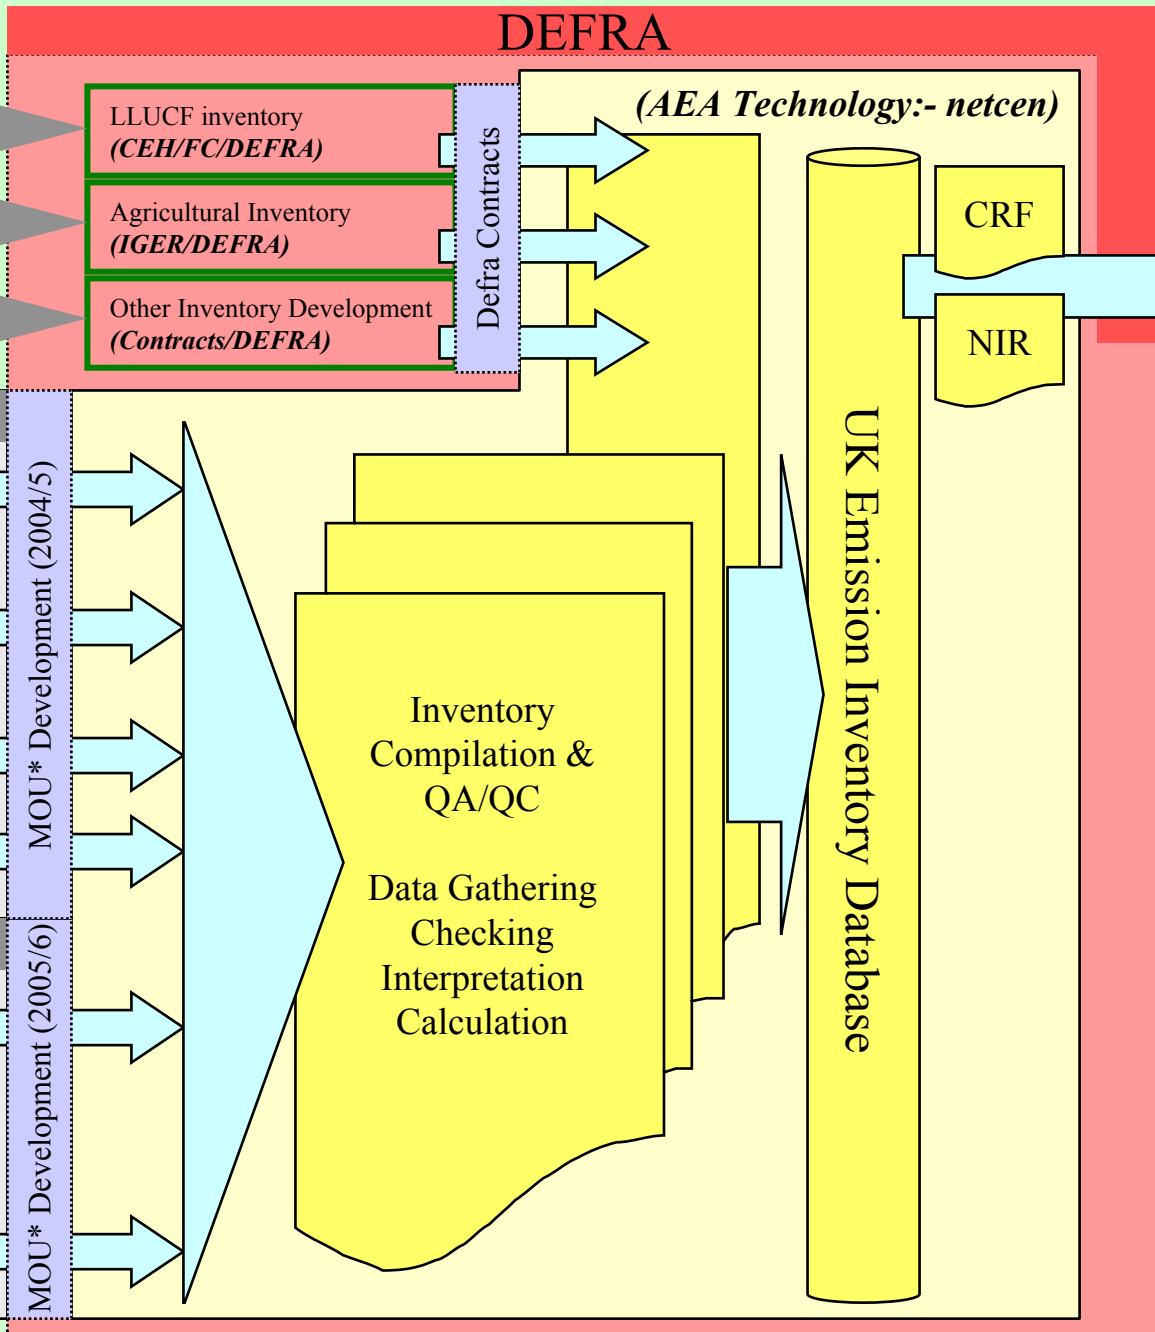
DEFRA

LLUCF inventory
*(CEH/FC/DEFRA)*

Agricultural Inventory
*(IGER/DEFRA)*

Other Inventory Development
*(Contracts/DEFRA)*

Defra Contracts

*(AEA Technology:- netcen)*

CRF

NIR

UK Emission Inventory Database

MOU* Development (2004/5)

MOU* Development (2005/6)

Inventory Compilation & QA/QC

Data Gathering
Checking
Interpretation
Calculation